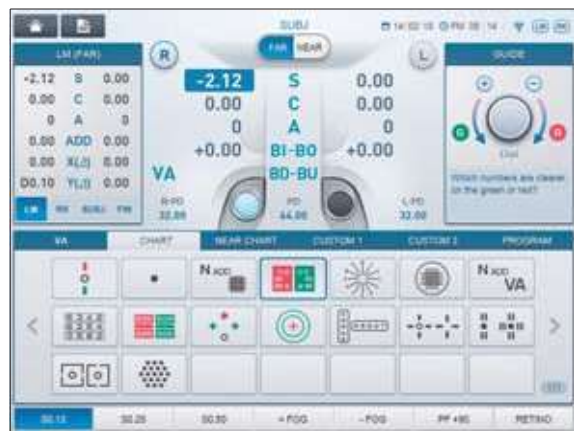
SUBJ

FAR NEAR

LM (FAR)

| -2.12 | S | 0.00 |
|---|---|---|
| 0.00 | C | 0.00 |
| 0 | A | 0 |
| 0.00 | ADD | 0.00 |
| 0.00 | X(Δ) | 0.00 |
| D0.10 | Y(Δ) | 0.00 |

LM RK SUBJ FM

R

L

-2.12 S 0.00
0.00 C 0.00
0 A 0
+0.00 BI-BO +0.00
VA BD-BU

R-PD 32.00

PD 64.00

L-PD 32.00

GUIDE

Which numbers are clearer on the green or red?

VA CHART NEAR CHART CUSTOM 1 CUSTOM 2 PROGRAM

N ADD

N ADD VA

<

>

S0.12 S0.25 S0.50 +FOG -FOG PF +90 RETINO